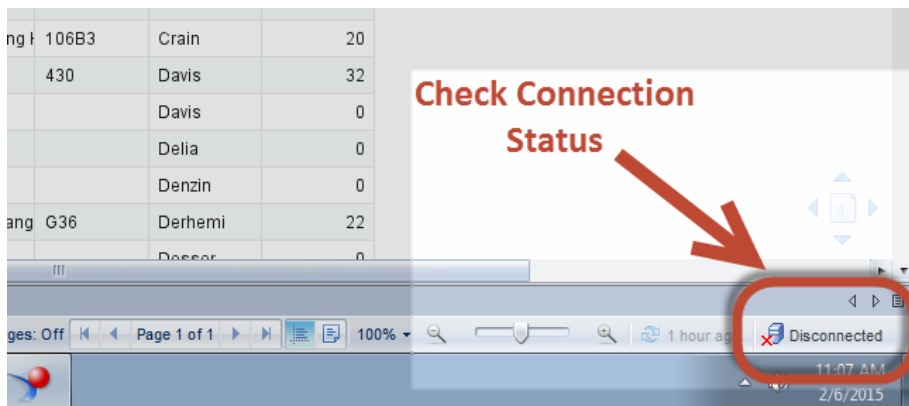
| ng I | 106B3 | Crain | 20 |
|---|---|---|---|
| | 430 | Davis | 32 |
| | | Davis | 0 |
| | | Delia | 0 |
| | | Denzin | 0 |
| ang | G36 | Derhemi | 22 |
| | | Dosser | 0 |

Check Connection Status

ges: Off Page 1 of 1 100% 1 hour ag Disconnected

11:07 AM
2/6/2015